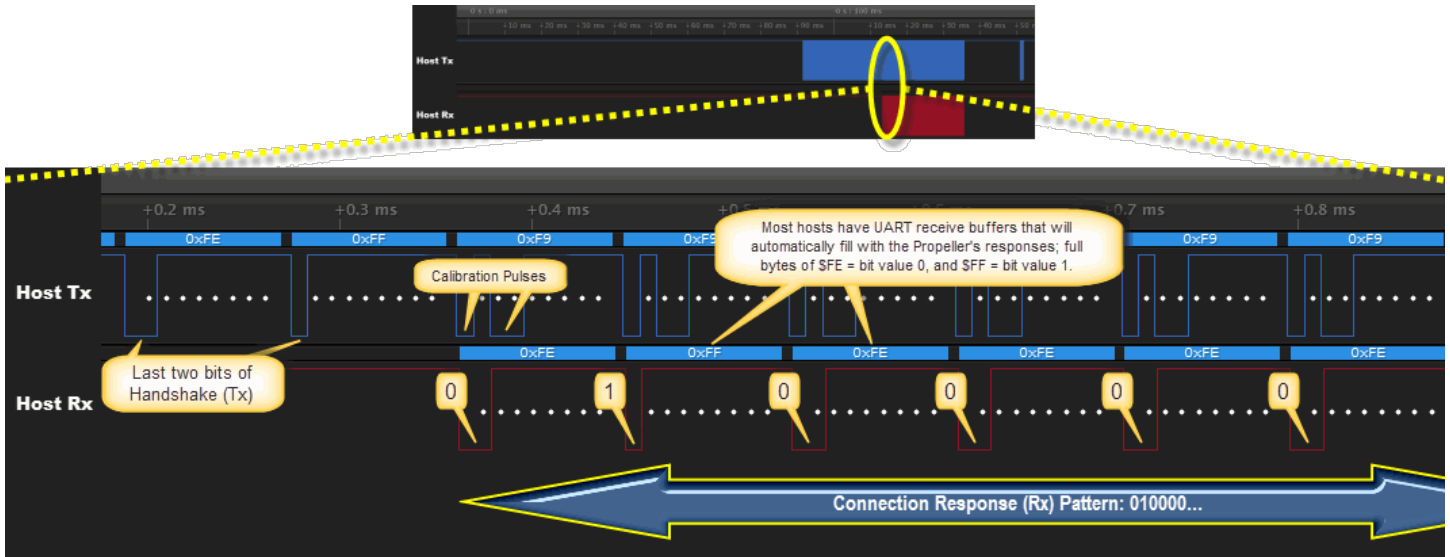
0 s : 0 ms
+10 ms
+20 ms
+30 ms
+40 ms
+50 ms
+60 ms
+70 ms
+80 ms
+90 ms
0 s : 100 ms
+10 ms
+20 ms
+30 ms
+40 ms
+50
Host Tx
Host Rx

+0.2 ms
+0.3 ms
+0.4 ms
+0.5 ms
+0.7 ms
+0.8 ms

0xFE
0xFF
0xF9
0xF9
0xF9
0xF9

Most hosts have UART receive buffers that will automatically fill with the Propeller's responses; full bytes of $FE = bit value 0, and $FF = bit value 1.

Host Tx
Calibration Pulses

0xFE
0xFF
0xFE
0xFE
0xFE
0xFE

Last two bits of Handshake (Tx)

Host Rx
0
1
0
0
0
0

Connection Response (Rx) Pattern: 010000...